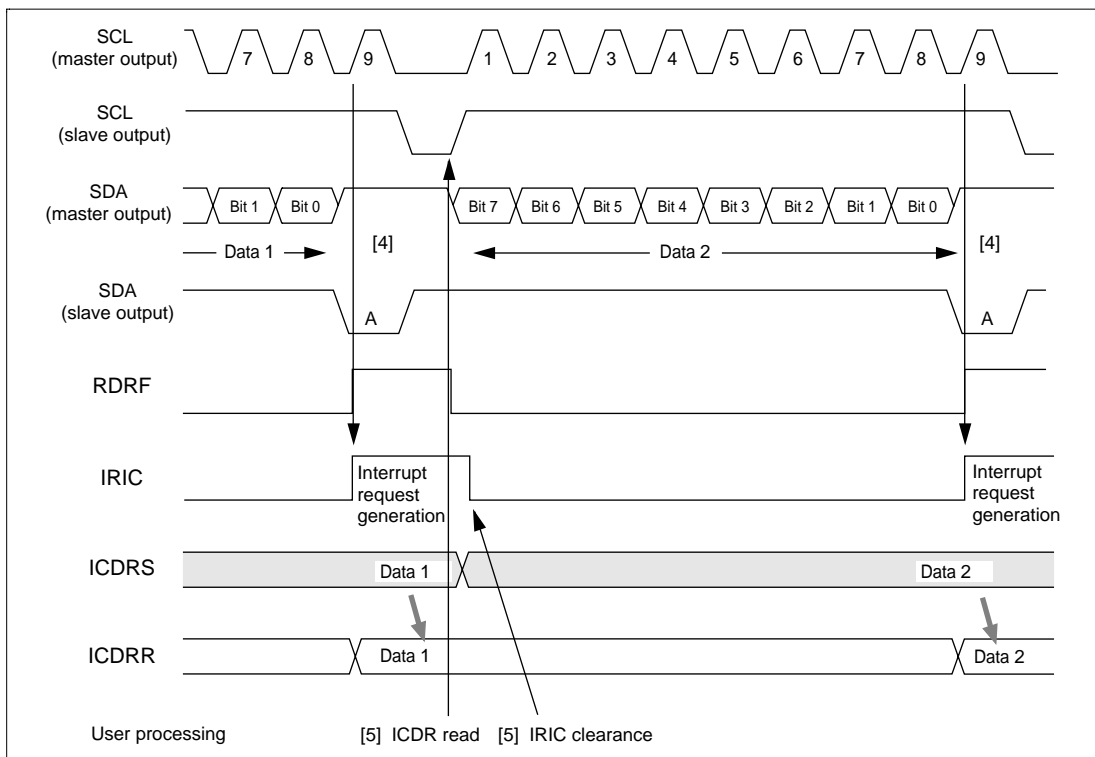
SCL (master output)
7
8
9
1
2
3
4
5
6
7
8
9

SCL (slave output)

SDA (master output)
Bit 1
Bit 0
Bit 7
Bit 6
Bit 5
Bit 4
Bit 3
Bit 2
Bit 1
Bit 0

Data 1
[4]
Data 2
[4]

SDA (slave output)
A
A

RDRF

IRIC
Interrupt request generation
Interrupt request generation

ICDRS
Data 1
Data 2

ICDRR
Data 1
Data 2

User processing
[5] ICDR read
[5] IRIC clearance